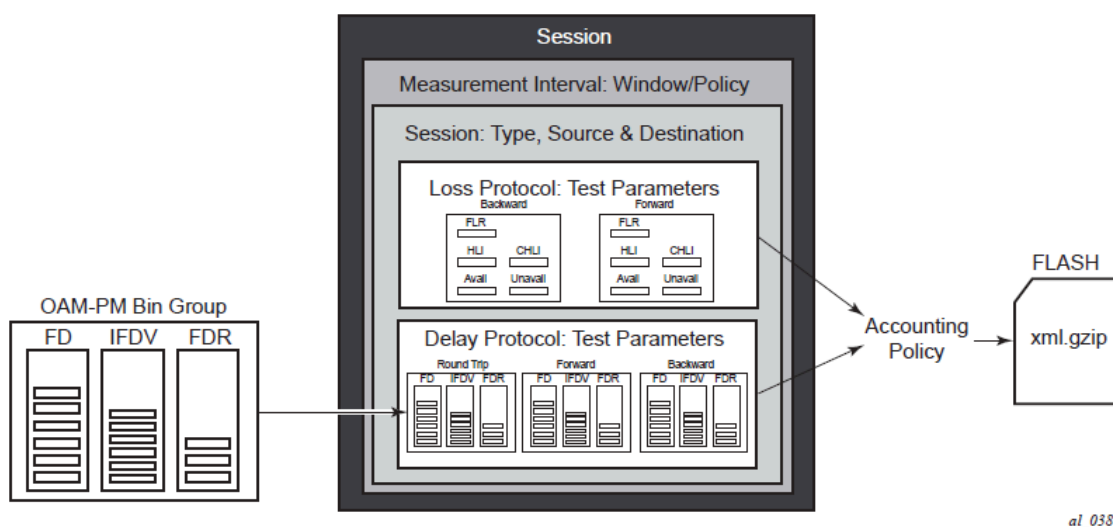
Session

Measurement Interval: Window/Policy

Session: Type, Source & Destination

Loss Protocol: Test Parameters

Backward

FLR

HLI CHLI

Avail Unavail

Forward

FLR

HLI CHLI

Avail Unavail

Delay Protocol: Test Parameters

Round Trip

FD IFDV FDR

Forward

FD IFDV FDR

Backward

FD IFDV FDR

OAM-PM Bin Group

FD IFDV FDR

Accounting Policy

FLASH

xml.gzip

al 038